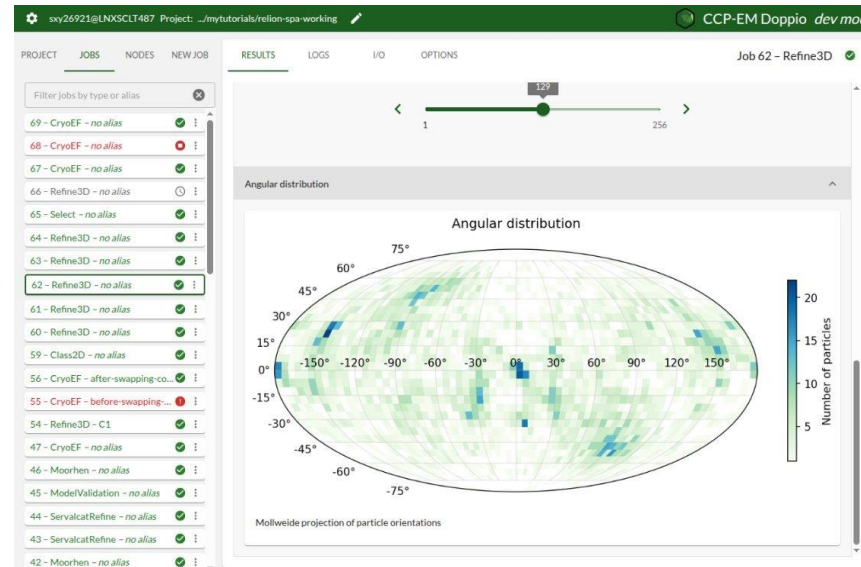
sxy26921@LNXSCLT487 Project: .../mytutorials/relion-spa-working

CCP-EM Doppio dev mo

PROJECT JOBS NODES NEW JOB

RESULTS LOGS I/O OPTIONS

Job 62 – Refine3D

Filter jobs by type or alias

69 – CryoEF – no alias
68 – CryoEF – no alias
67 – CryoEF – no alias
66 – Refine3D – no alias
65 – Select – no alias
64 – Refine3D – no alias
63 – Refine3D – no alias
62 – Refine3D – no alias
61 – Refine3D – no alias
60 – Refine3D – no alias
59 – Class2D – no alias
56 – CryoEF – after-swapping-co...
55 – CryoEF – before-swapping-...
54 – Refine3D – C1
47 – CryoEF – no alias
46 – Moorhen – no alias
45 – ModelValidation – no alias
44 – ServalcatRefine – no alias
43 – ServalcatRefine – no alias
42 – Moorhen – no alias

129
1
256

Angular distribution

Angular distribution

75°
60°
45°
30°
15°
0°
-15°
-30°
-45°
-60°
-75°
-150° -120° -90° -60° -30° 0° 30° 60° 90° 120° 150°

20
15
10
5
Number of particles

Mollweide projection of particle orientations